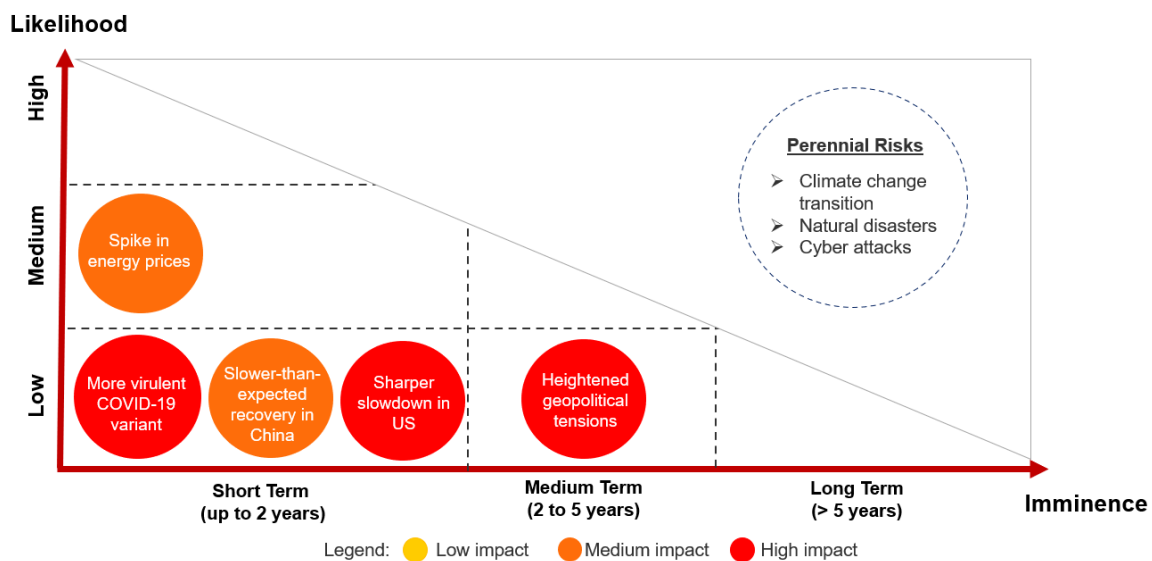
Likelihood

High

Medium

Low

Perennial Risks

➢ Climate change transition
➢ Natural disasters
➢ Cyber attacks

Spike in energy prices

More virulent COVID-19 variant

Slower-than-expected recovery in China

Sharper slowdown in US

Heightened geopolitical tensions

Short Term
(up to 2 years)

Medium Term
(2 to 5 years)

Long Term
(> 5 years)

Imminence

Legend: Low impact Medium impact High impact